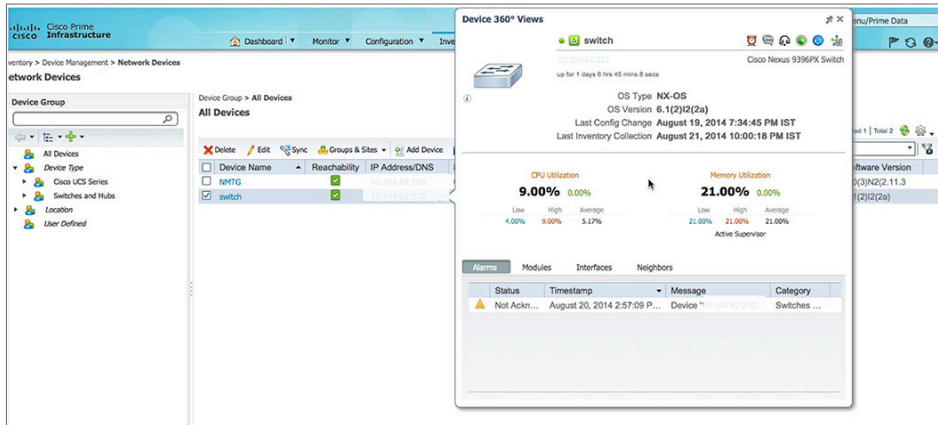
Cisco Prime Infrastructure

Dashboard ▾ Monitor ▾ Configuration ▾ Inve

enu/Prime Data

ventory > Device Management > Network Devices

etwork Devices

Device Group

All Devices
Device Type
Cisco UCS Series
Switches and Hubs
Location
User Defined

Device Group > All Devices

All Devices

Delete Edit Sync Groups & Sites ▾ Add Device

| | Device Name | Reachability | IP Address/DNS |
|---|---|---|---|
| | NMTG | ✓ | 10.104.62.200 |
| ☑ | switch | ✓ | 10.104.62.232 |

d 1 | Total 2

ftware Version
0(3)N2(2.11.3
(1)I2(2a)

Device 360° Views

switch

10.104.62.232

up for 1 days 6 hrs 45 mins 8 secs

Cisco Nexus 9396PX Switch

OS Type NX-OS
OS Version 6.1(2)I2(2a)
Last Config Change August 19, 2014 7:34:45 PM IST
Last Inventory Collection August 21, 2014 10:00:18 PM IST

CPU Utilization
9.00% 0.00%
Low 4.00% High 9.00% Average 5.17%

Memory Utilization
21.00% 0.00%
Low 21.00% High 21.00% Average 21.00%
Active Supervisor

Alarms Modules Interfaces Neighbors

| Status | Timestamp | Message | Category |
|---|---|---|---|
| Not Ackn... | August 20, 2014 2:57:09 P... | Device '10.104.62.232... | Switches ... |